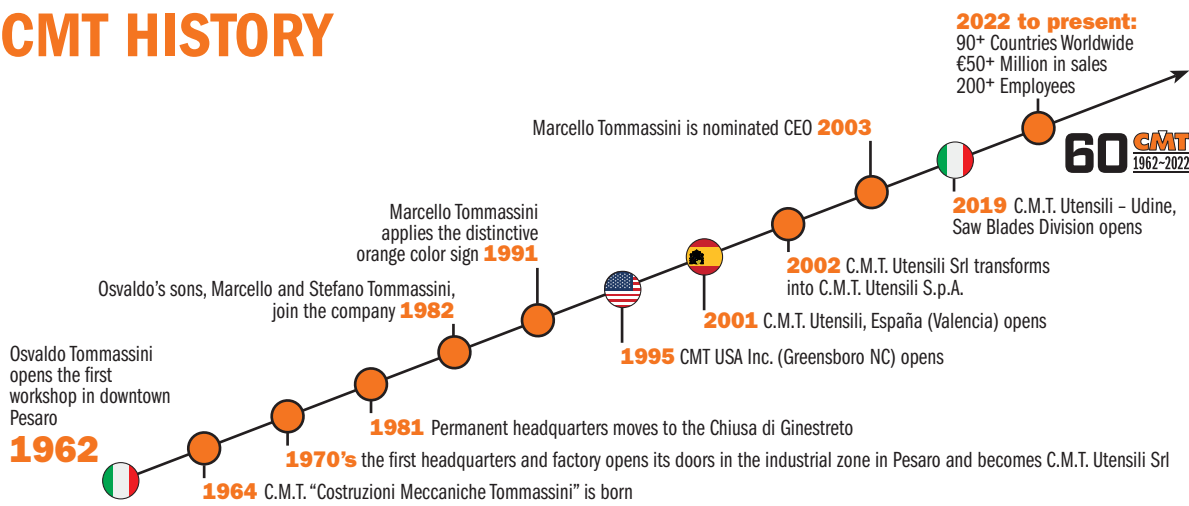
CMT HISTORY

2022 to present:
90+ Countries Worldwide
€50+ Million in sales
200+ Employees

60 CMT 1962–2022

Marcello Tommassini is nominated CEO 2003

2019 C.M.T. Utensili – Udine, Saw Blades Division opens

2002 C.M.T. Utensili Srl transforms into C.M.T. Utensili S.p.A.

Marcello Tommassini applies the distinctive orange color sign 1991

2001 C.M.T. Utensili, España (Valencia) opens

1995 CMT USA Inc. (Greensboro NC) opens

Osvaldo's sons, Marcello and Stefano Tommassini, join the company 1982

Osvaldo Tommassini opens the first workshop in downtown Pesaro
1962

1981 Permanent headquarters moves to the Chiusa di Ginestreto

1970's the first headquarters and factory opens its doors in the industrial zone in Pesaro and becomes C.M.T. Utensili Srl

1964 C.M.T. "Costruzioni Meccaniche Tommassini" is born